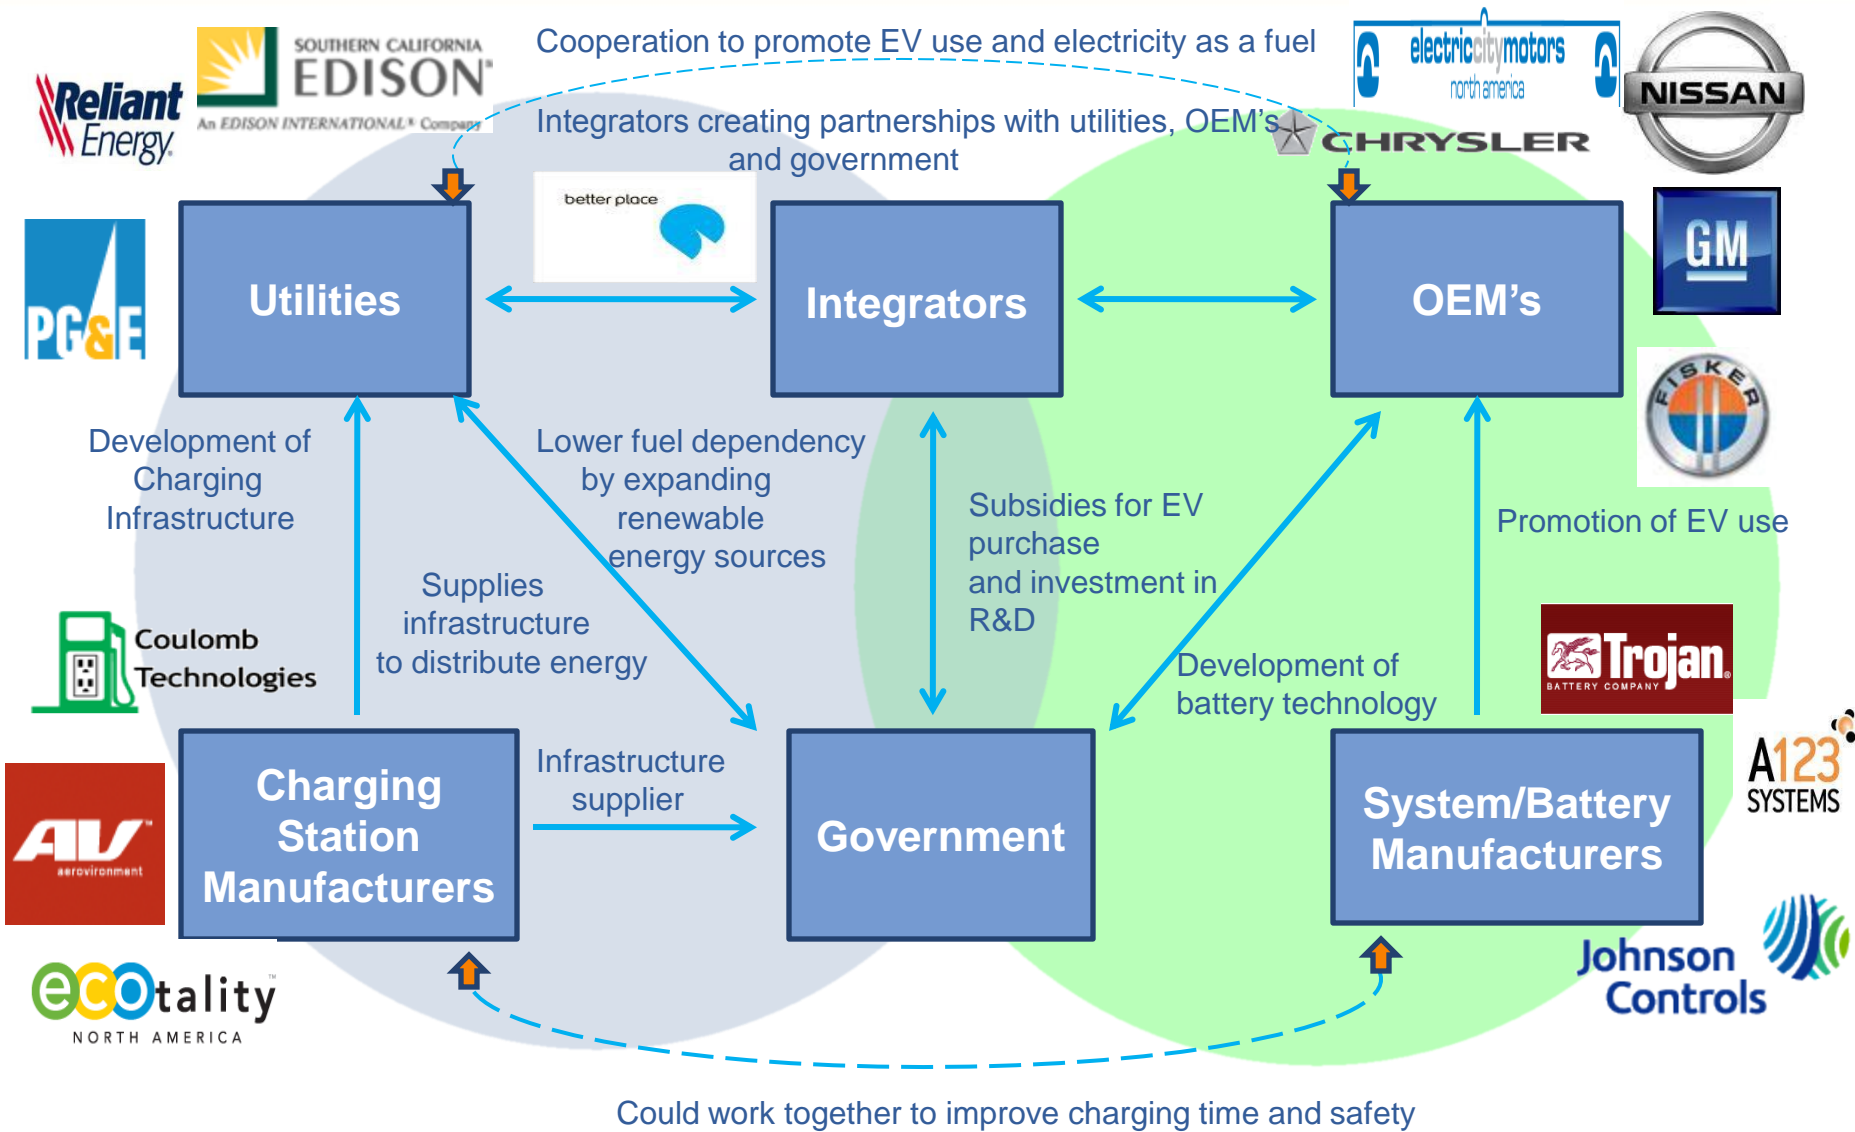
Reliant Energy

SOUTHERN CALIFORNIA EDISON
An EDISON INTERNATIONAL Company

Cooperation to promote EV use and electricity as a fuel

Integrators creating partnerships with utilities, OEM's and government

electriccitymotors north america

NISSAN

CHRYSLER

PG&E

Utilities

better place

Integrators

OEM's

GM

FISKER

Development of Charging Infrastructure

Lower fuel dependency by expanding renewable energy sources

Subsidies for EV purchase and investment in R&D

Promotion of EV use

Supplies infrastructure to distribute energy

Coulomb Technologies

Development of battery technology

Trojan BATTERY COMPANY

AV aerovironment

Charging Station Manufacturers

Infrastructure supplier

Government

System/Battery Manufacturers

A123 SYSTEMS

Johnson Controls

ecotality NORTH AMERICA

Could work together to improve charging time and safety